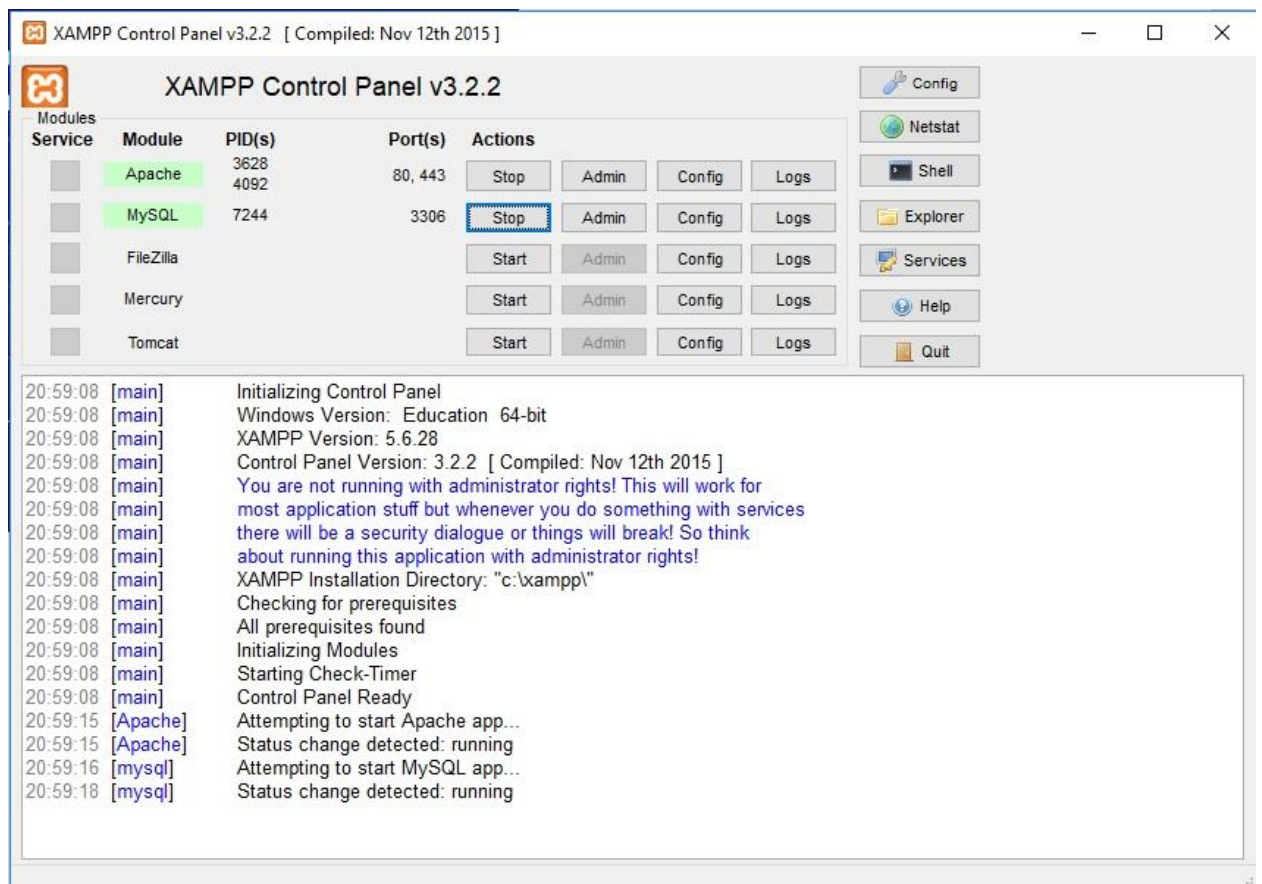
XAMPP Control Panel v3.2.2 [ Compiled: Nov 12th 2015 ]

XAMPP Control Panel v3.2.2

Config
Netstat
Shell
Explorer
Services
Help
Quit

Modules

| Service | Module | PID(s) | Port(s) | Actions | | | |
|---|---|---|---|---|---|---|---|
| | Apache | 3628 4092 | 80, 443 | Stop | Admin | Config | Logs |
| | MySQL | 7244 | 3306 | Stop | Admin | Config | Logs |
| | FileZilla | | | Start | Admin | Config | Logs |
| | Mercury | | | Start | Admin | Config | Logs |
| | Tomcat | | | Start | Admin | Config | Logs |

20:59:08 [main] Initializing Control Panel
20:59:08 [main] Windows Version: Education 64-bit
20:59:08 [main] XAMPP Version: 5.6.28
20:59:08 [main] Control Panel Version: 3.2.2 [ Compiled: Nov 12th 2015 ]
20:59:08 [main] You are not running with administrator rights! This will work for
20:59:08 [main] most application stuff but whenever you do something with services
20:59:08 [main] there will be a security dialogue or things will break! So think
20:59:08 [main] about running this application with administrator rights!
20:59:08 [main] XAMPP Installation Directory: "c:\xampp\"
20:59:08 [main] Checking for prerequisites
20:59:08 [main] All prerequisites found
20:59:08 [main] Initializing Modules
20:59:08 [main] Starting Check-Timer
20:59:08 [main] Control Panel Ready
20:59:15 [Apache] Attempting to start Apache app...
20:59:15 [Apache] Status change detected: running
20:59:16 [mysql] Attempting to start MySQL app...
20:59:18 [mysql] Status change detected: running